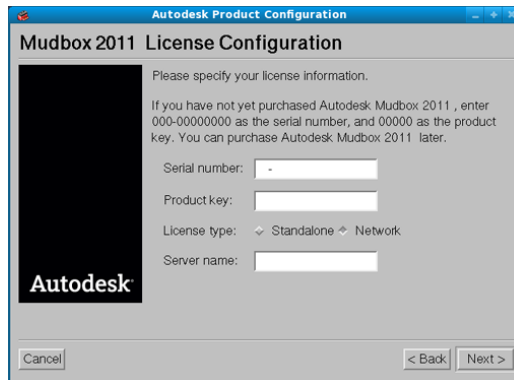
Autodesk Product Configuration

Mudbox 2011 License Configuration

Please specify your license information.

If you have not yet purchased Autodesk Mudbox 2011 , enter 000-00000000 as the serial number, and 00000 as the product key. You can purchase Autodesk Mudbox 2011 later.

Serial number: -

Product key:

License type: Standalone Network

Server name:

Autodesk

Cancel

< Back Next >